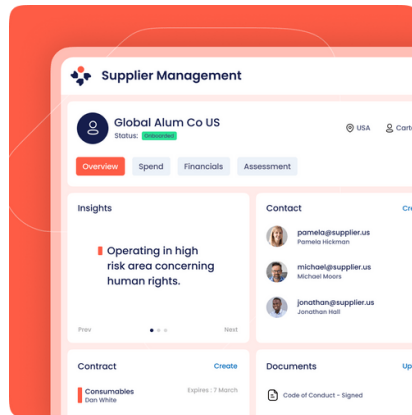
Supplier Management

Global Alum Co US

Status: Onboarded

USA

Carte

Overview

Spend

Financials

Assessment

Insights

Operating in high risk area concerning human rights.

Prev

Next

Contact

Cr

pamela@supplier.us

Pamela Hickman

michael@supplier.us

Michael Moors

jonathan@supplier.us

Jonathan Hall

Contract

Create

Consumables

Dan White

Expires | 7 March

Documents

Code of Conduct - Signed